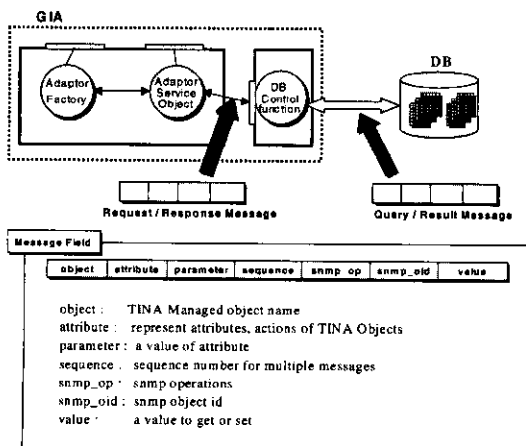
GIA

Adaptor Factory

Adaptor Service Object

DB Control function

DB

Request / Response Message

Query / Result Message

Message Field

| object | attribute | parameter | sequence | snmp_op | snmp_oid | value |
|---|---|---|---|---|---|---|

object : TINA Managed object name
attribute : represent attributes, actions of TINA Objects
parameter : a value of attribute
sequence . sequence number for multiple messages
snmp_op · snmp operations
snmp_oid : snmp object id
value · a value to get or set